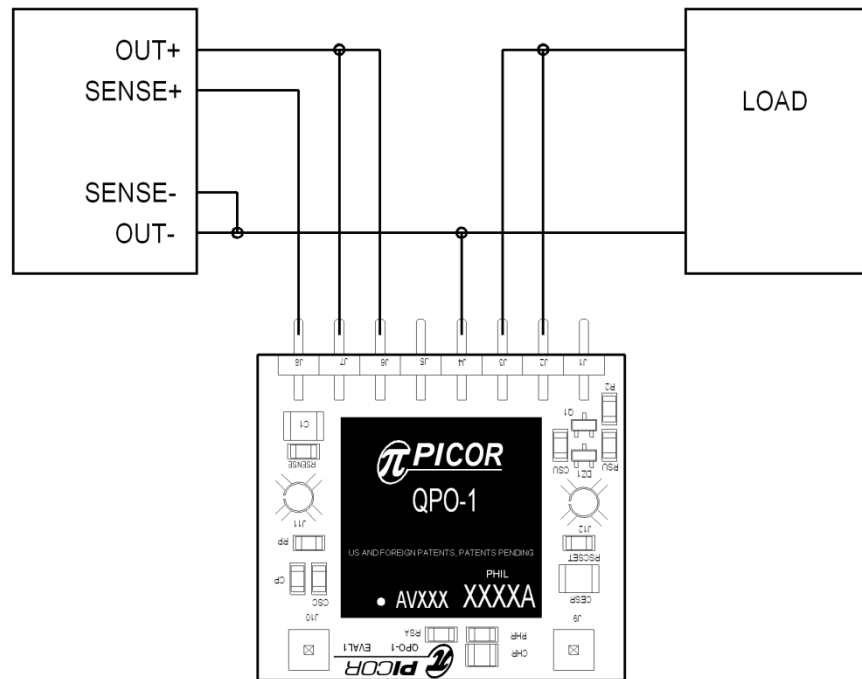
OUT+
SENSE+
SENSE-
OUT-
LOAD

J8 J7 J6 J5 J4 J3 J2 J1
R2
Q1
C1
RSENSE
CSU
D21
RSU
J11
J12
RP
RSCSET
CP
CSC
CESR
J10
J9
RSA
RHR
CHR
QPO-1
EVAL1
PICOR

PICOR
QPO-1
US AND FOREIGN PATENTS, PATENTS PENDING
PHIL
• AVXXX XXXXA